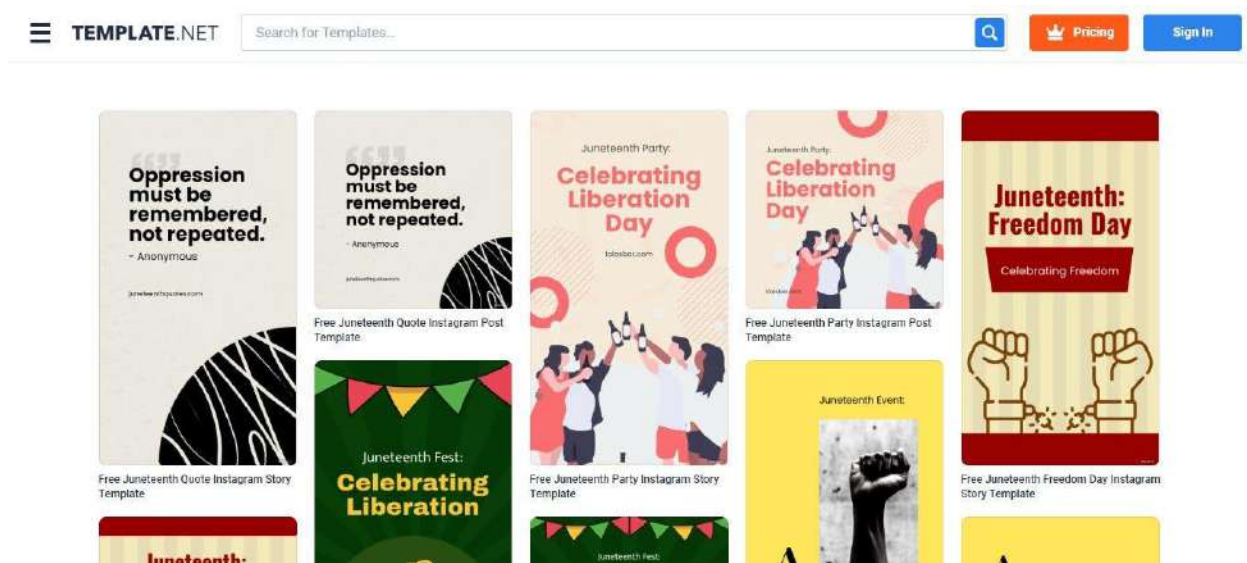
TEMPLATE.NET

Search for Templates...

Pricing

Sign In

Oppression must be remembered, not repeated.

- Anonymous

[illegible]

Free Juneteenth Quote Instagram Story Template

Juneteenth:

Oppression must be remembered, not repeated.

- Anonymous

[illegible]

Free Juneteenth Quote Instagram Post Template

Juneteenth Fest:

Celebrating Liberation

Juneteenth Party:

Celebrating Liberation Day

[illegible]

Free Juneteenth Party Instagram Story Template

Juneteenth Fest

Juneteenth Party:

Celebrating Liberation Day

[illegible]

Free Juneteenth Party Instagram Post Template

Juneteenth Event:

Juneteenth: Freedom Day

Celebrating Freedom

Free Juneteenth Freedom Day Instagram Story Template